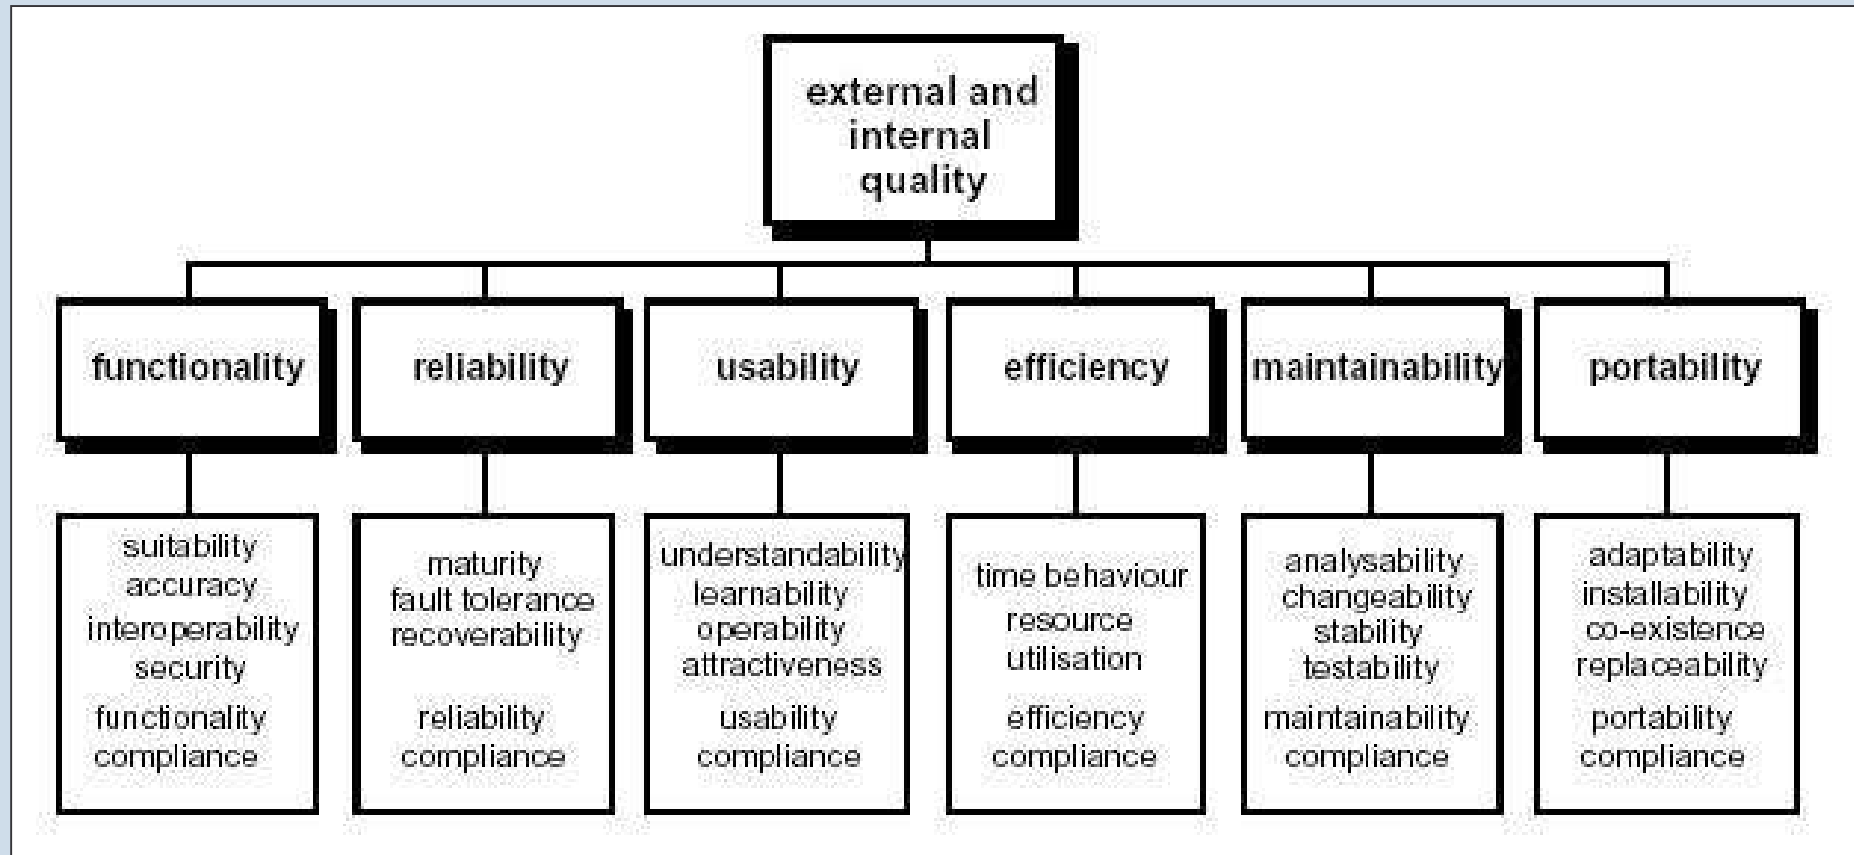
external and internal quality

functionality

reliability

usability

efficiency

maintainability

portability

suitability
accuracy
interoperability
security
functionality compliance

maturity
fault tolerance
recoverability
reliability compliance

understandability
learnability
operability
attractiveness
usability compliance

time behaviour
resource utilisation
efficiency compliance

analysability
changeability
stability
testability
maintainability compliance

adaptability
installability
co-existence
replaceability
portability compliance